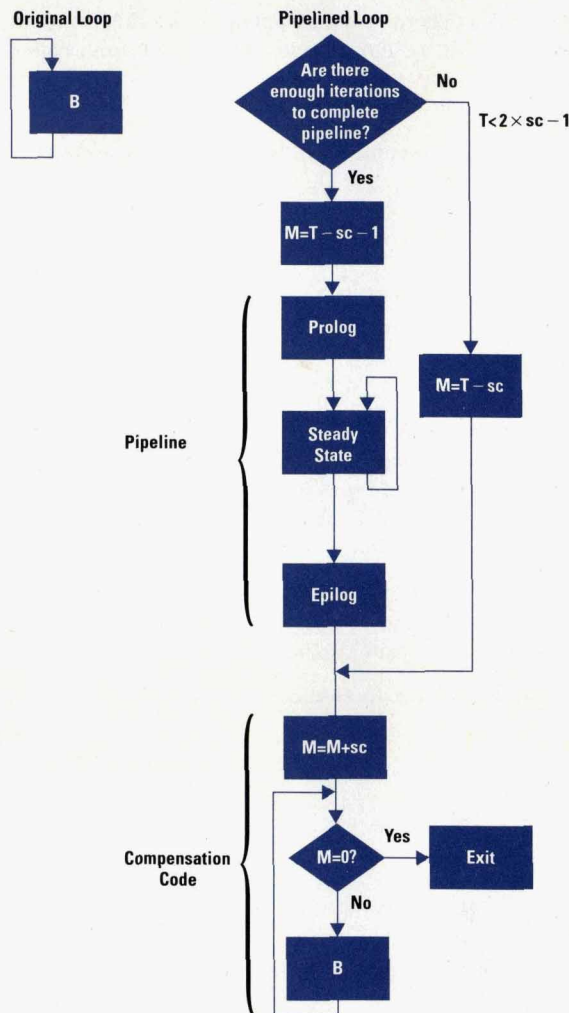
Original Loop

B

Pipelined Loop

Are there enough iterations to complete pipeline?

No

$T<2 \times sc-1$

Yes

$M=T-sc-1$

Pipeline

Prolog

Steady State

Epilog

$M=T-sc$

Compensation Code

$M=M+sc$

$M=0?$

Yes

Exit

No

B